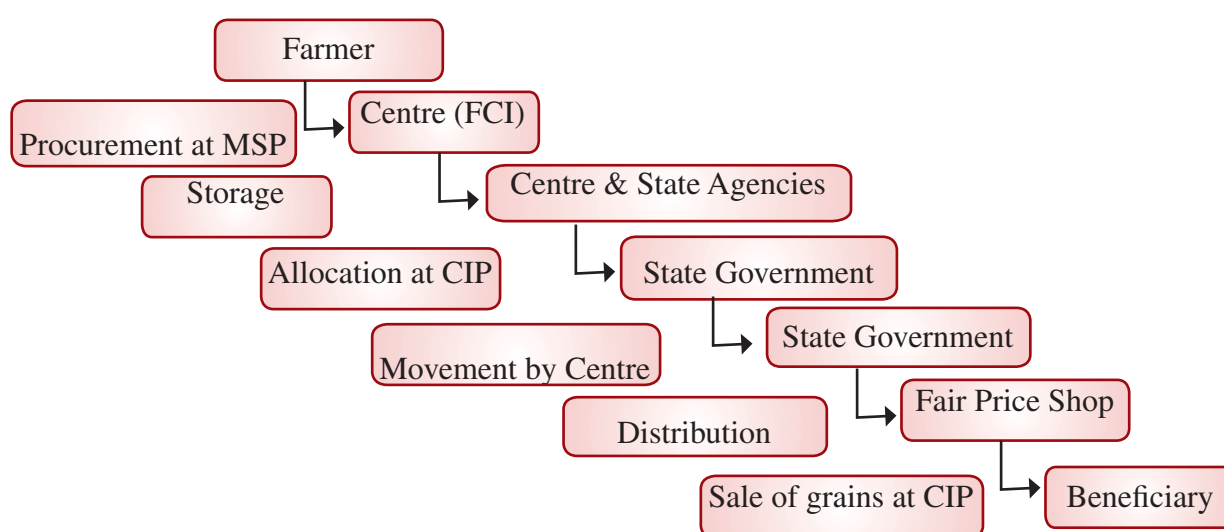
Farmer

Procurement at MSP

Centre (FCI)

Storage

Centre & State Agencies

Allocation at CIP

State Government

Movement by Centre

State Government

Distribution

Fair Price Shop

Sale of grains at CIP

Beneficiary